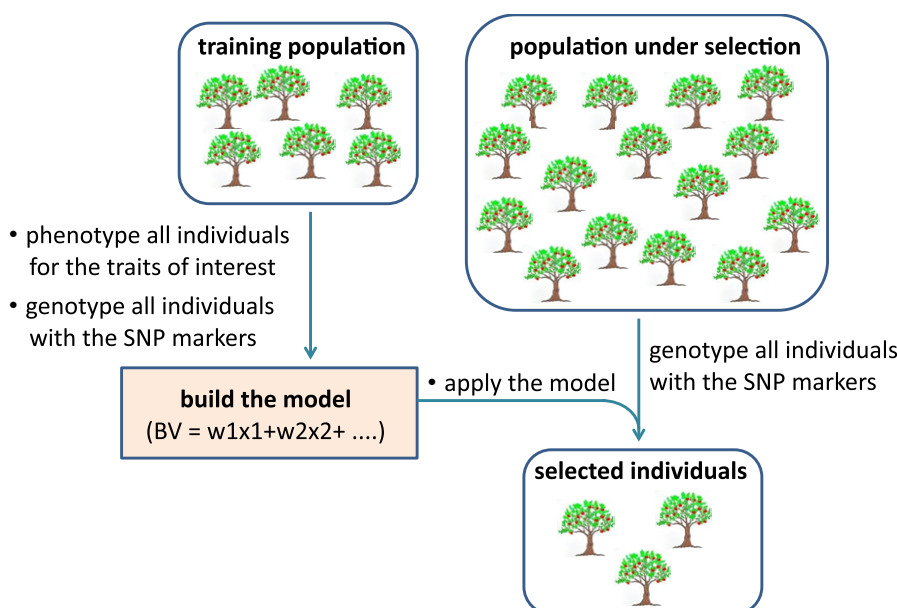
training population

population under selection

• phenotype all individuals for the traits of interest

• genotype all individuals with the SNP markers

genotype all individuals with the SNP markers

• apply the model

build the model
(BV = w1x1+w2x2+ ....)

selected individuals